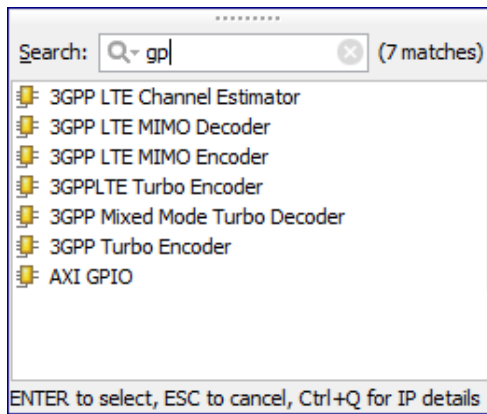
Search: gp (7 matches)

3GPP LTE Channel Estimator
3GPP LTE MIMO Decoder
3GPP LTE MIMO Encoder
3GPPLTE Turbo Encoder
3GPP Mixed Mode Turbo Decoder
3GPP Turbo Encoder
AXI GPIO

ENTER to select, ESC to cancel, Ctrl+Q for IP details